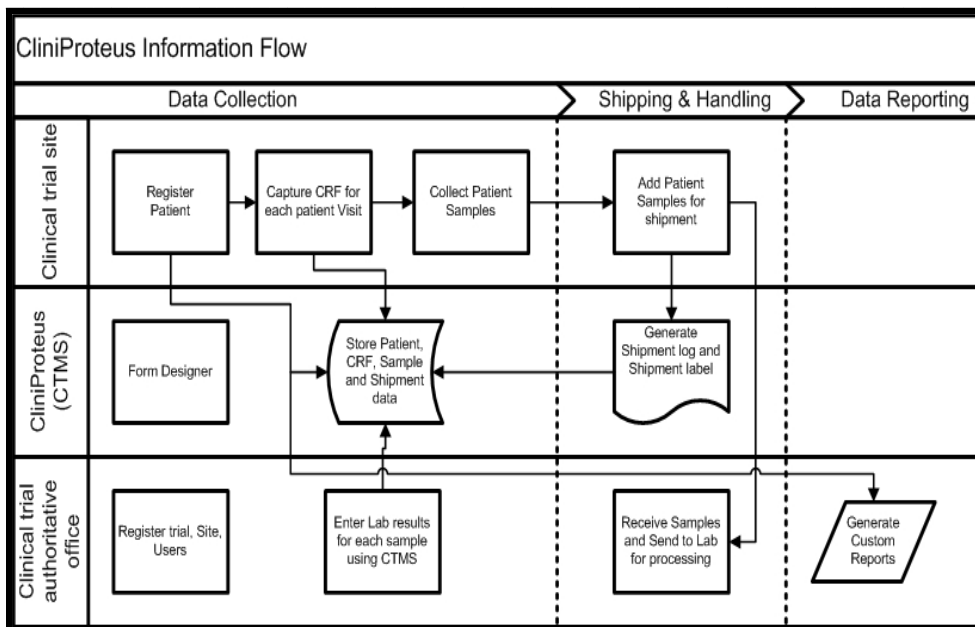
CliniProteus Information Flow

Data Collection

Shipping & Handling

Data Reporting

Clinical trial site

Register Patient

Capture CRF for each patient Visit

Collect Patient Samples

Add Patient Samples for shipment

CliniProteus (CTMS)

Form Designer

Store Patient, CRF, Sample and Shipment data

Generate Shipment log and Shipment label

Clinical trial authoritative office

Register trial, Site, Users

Enter Lab results for each sample using CTMS

Receive Samples and Send to Lab for processing

Generate Custom Reports